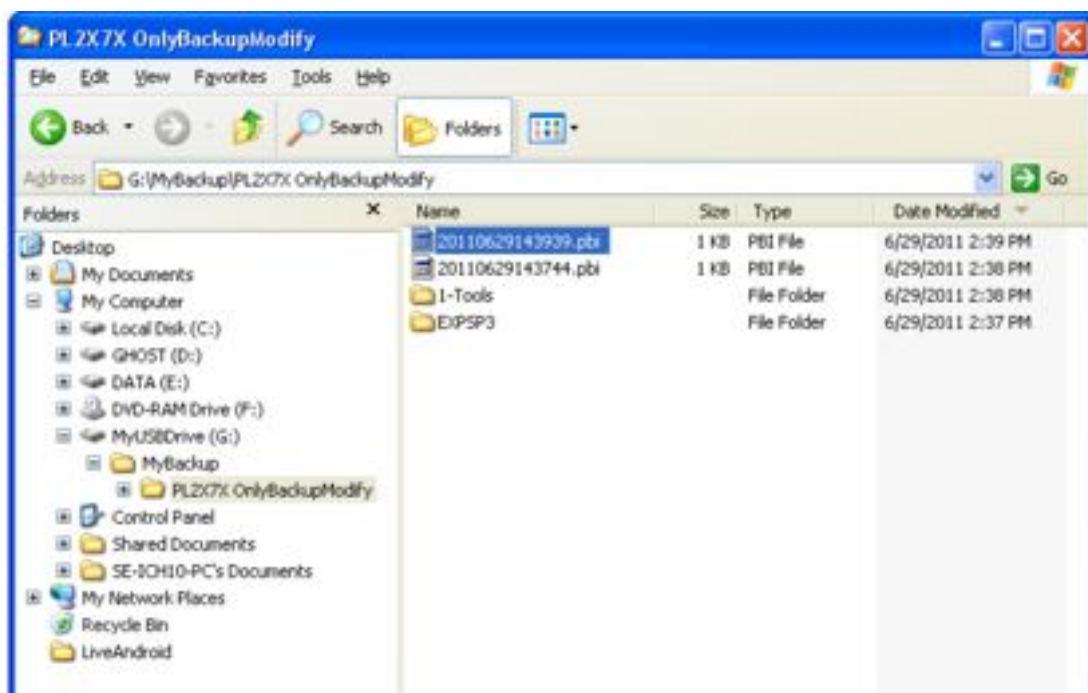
PL2X7X OnlyBackupModify

File Edit View Favorites Tools Help

Back Search Folders

Address G:\MyBackup\PL2X7X OnlyBackupModify Go

Folders ×

Desktop
My Documents
My Computer
Local Disk (C:)
GHOST (D:)
DATA (E:)
DVD-RAM Drive (F:)
MyUSBDrive (G:)
MyBackup
PL2X7X OnlyBackupModify
Control Panel
Shared Documents
SE-ICH10-PC's Documents
My Network Places
Recycle Bin
LiveAndroid

| Name | Size | Type | Date Modified |
|---|---|---|---|
| 20110629143939.pbi | 1 KB | PBI File | 6/29/2011 2:39 PM |
| 20110629143744.pbi | 1 KB | PBI File | 6/29/2011 2:38 PM |
| 1-Tools | | File Folder | 6/29/2011 2:38 PM |
| EXPSP3 | | File Folder | 6/29/2011 2:37 PM |